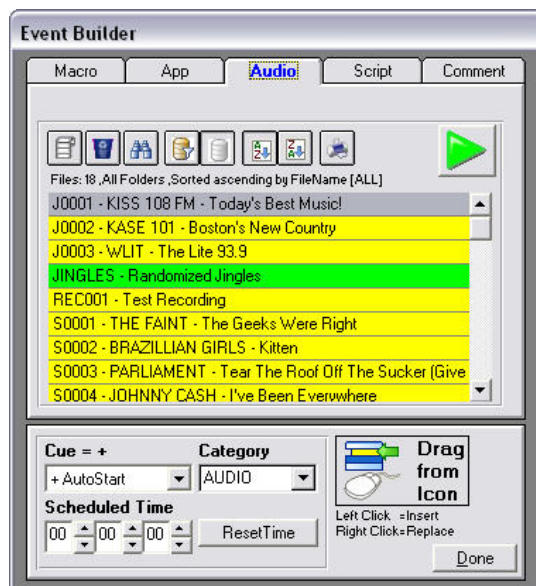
Event Builder

Macro | App | Audio | Script | Comment

Files: 18 ,All Folders ,Sorted ascending by FileName [ALL]

J0001 - KISS 108 FM - Today's Best Music!
J0002 - KASE 101 - Boston's New Country
J0003 - WLIT - The Lite 93.9
JINGLES - Randomized Jingles
REC001 - Test Recording
S0001 - THE FAINT - The Geeks Were Right
S0002 - BRAZILLIAN GIRLS - Kitten
S0003 - PARLIAMENT - Tear The Roof Off The Sucker (Give
S0004 - JOHNNY CASH - I've Been Everywhere

Cue = +
+ AutoStart
Category
AUDIO
Scheduled Time
00 00 00
ResetTime

Drag from Icon
Left Click =Insert
Right Click=Replace

Done